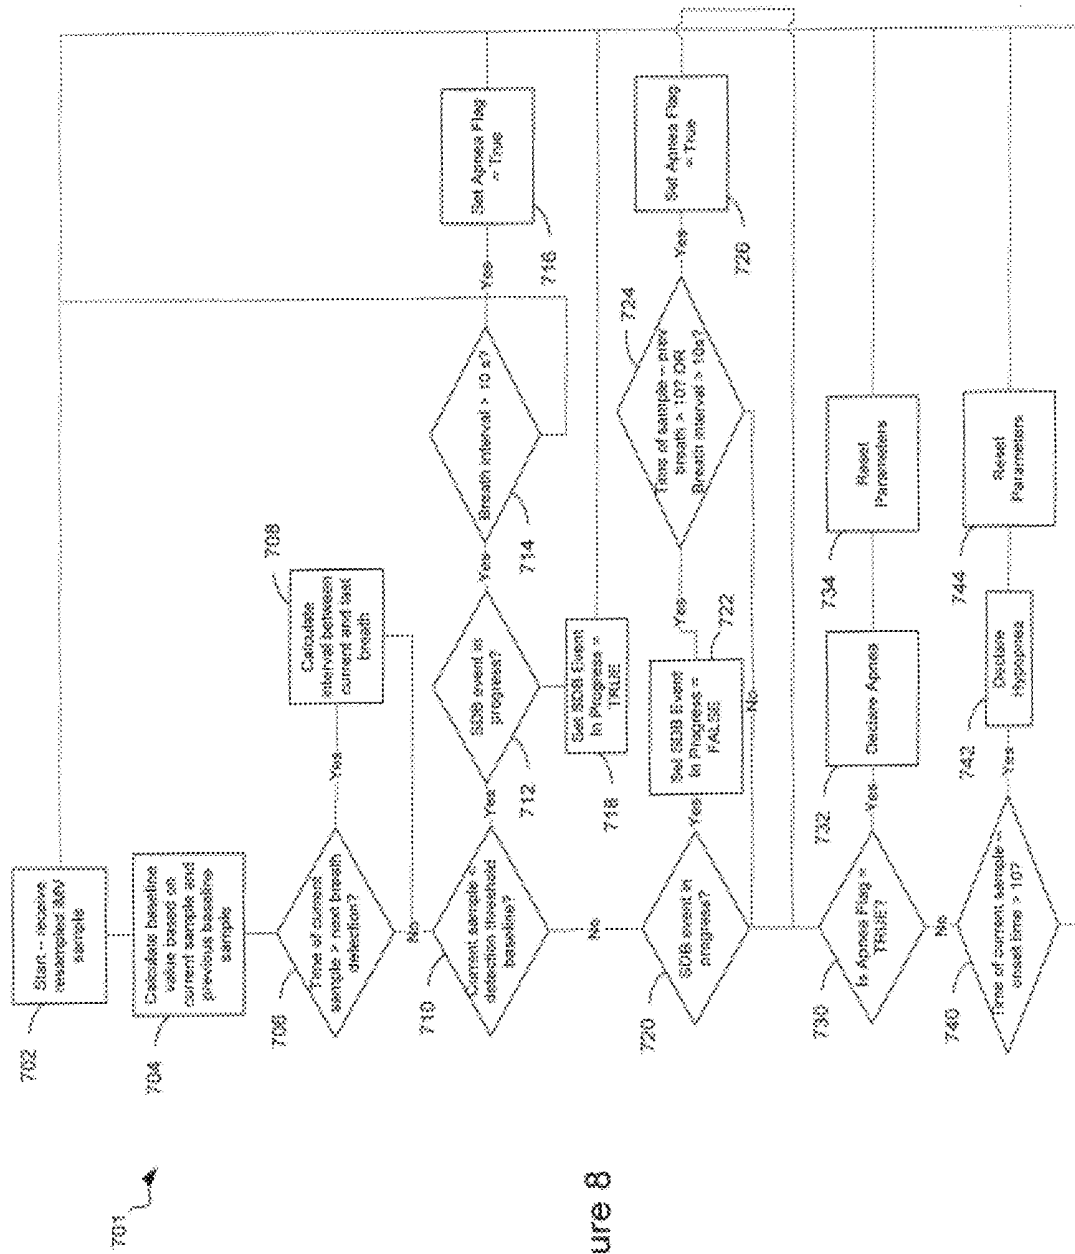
701

ure 8

702
Start - receive resampled SBV sample

704
Calculate baseline value based on current sample and previous baseline sample

706
Time of current sample > next breath detection?

Yes

708
Calculate interval between current and last breath

No

710
Current sample < detection threshold baseline?

Yes

712
SDB event in progress?

Yes

714
Breath interval > 10 s?

Yes

716
Set Apnea Flag = True

718
Set SDB Event In Progress = TRUE

No

720
SDB event in progress?

Yes

722
Set SDB Event In Progress = FALSE

724
Time of sample – prev breath > 10? OR Breath interval > 10s?

Yes

726
Set Apnea Flag = True

No

730
Is Apnea Flag = TRUE?

Yes

732
Declare Apnea

734
Reset Parameters

No

740
Time of current sample – onset time > 10?

Yes

742
Declare Hypopnea

744
Reset Parameters